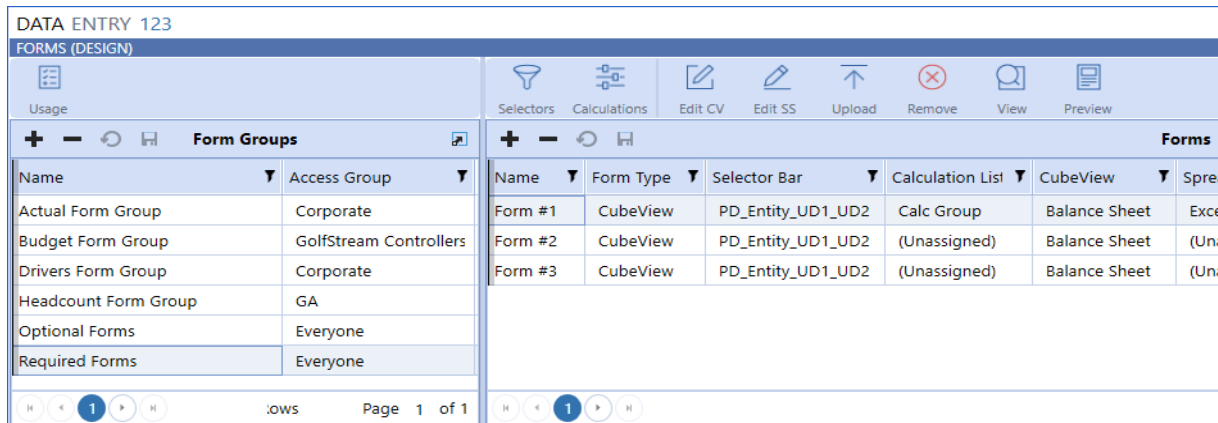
DATA ENTRY 123

FORMS (DESIGN)

Usage

Form Groups

| Name | Access Group |
|---|---|
| Actual Form Group | Corporate |
| Budget Form Group | GolfStream Controllers |
| Drivers Form Group | Corporate |
| Headcount Form Group | GA |
| Optional Forms | Everyone |
| Required Forms | Everyone |

1

ɩows Page 1 of 1

Selectors Calculations Edit CV Edit SS Upload Remove View Preview

Forms

| Name | Form Type | Selector Bar | Calculation List | CubeView | Spre |
|---|---|---|---|---|---|
| Form #1 | CubeView | PD_Entity_UD1_UD2 | Calc Group | Balance Sheet | Exce |
| Form #2 | CubeView | PD_Entity_UD1_UD2 | (Unassigned) | Balance Sheet | (Una |
| Form #3 | CubeView | PD_Entity_UD1_UD2 | (Unassigned) | Balance Sheet | (Una |

1